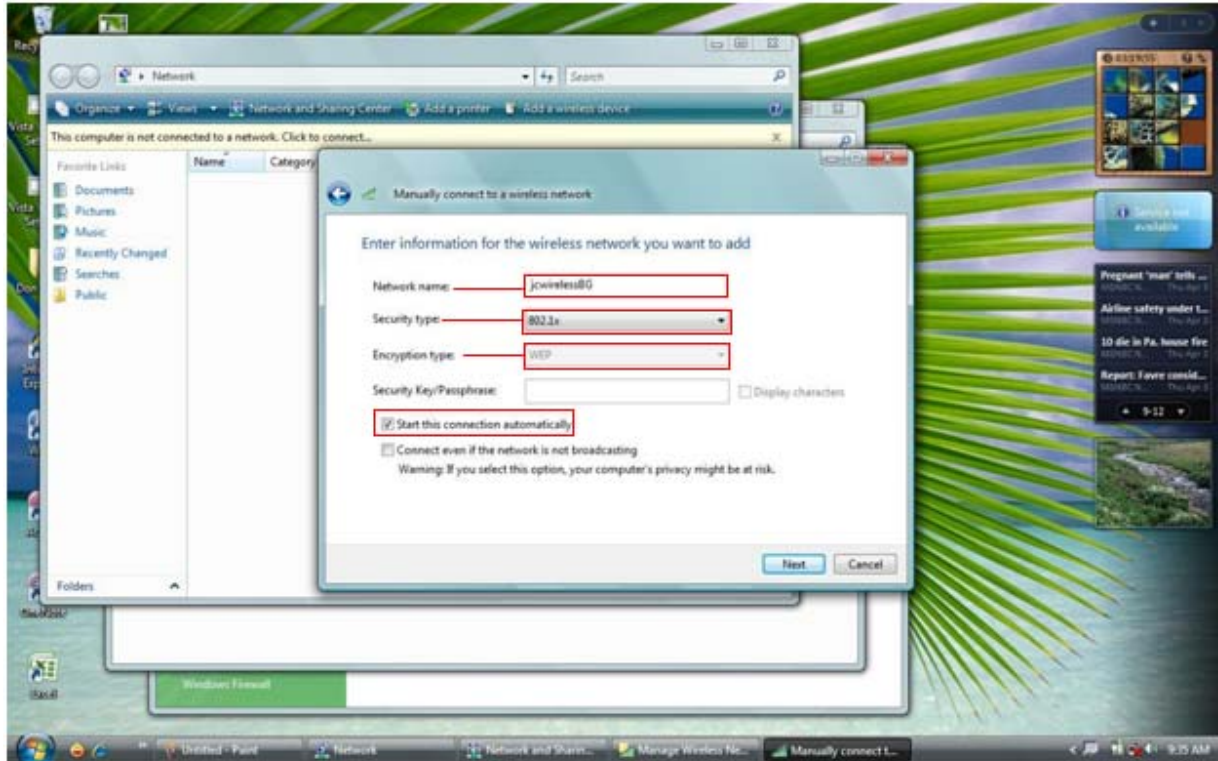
Network

Search

Organize ▾ Views ▾ Network and Sharing Center Add a printer Add a wireless device

This computer is not connected to a network. Click to connect...

Favorite Links
Documents
Pictures
Music
Recently Changed
Searches
Public

Name Category

Folders

Manually connect to a wireless network

Enter information for the wireless network you want to add

Network name: jcwirelessBG

Security type: 802.1x

Encryption type: WEP

Security Key/Passphrase: Display characters

Start this connection automatically

Connect even if the network is not broadcasting
Warning: If you select this option, your computer's privacy might be at risk.

Next Cancel

Windows Firewall

Service not available

Pregnant 'man' tells ...
Airline safety under t...
10 die in Pa. house fire
Report: Favre consid...
9-12

Untitled - Paint
Network
Network and Sharin...
Manage Wireless Ne...
Manually connect t...
9:35 AM